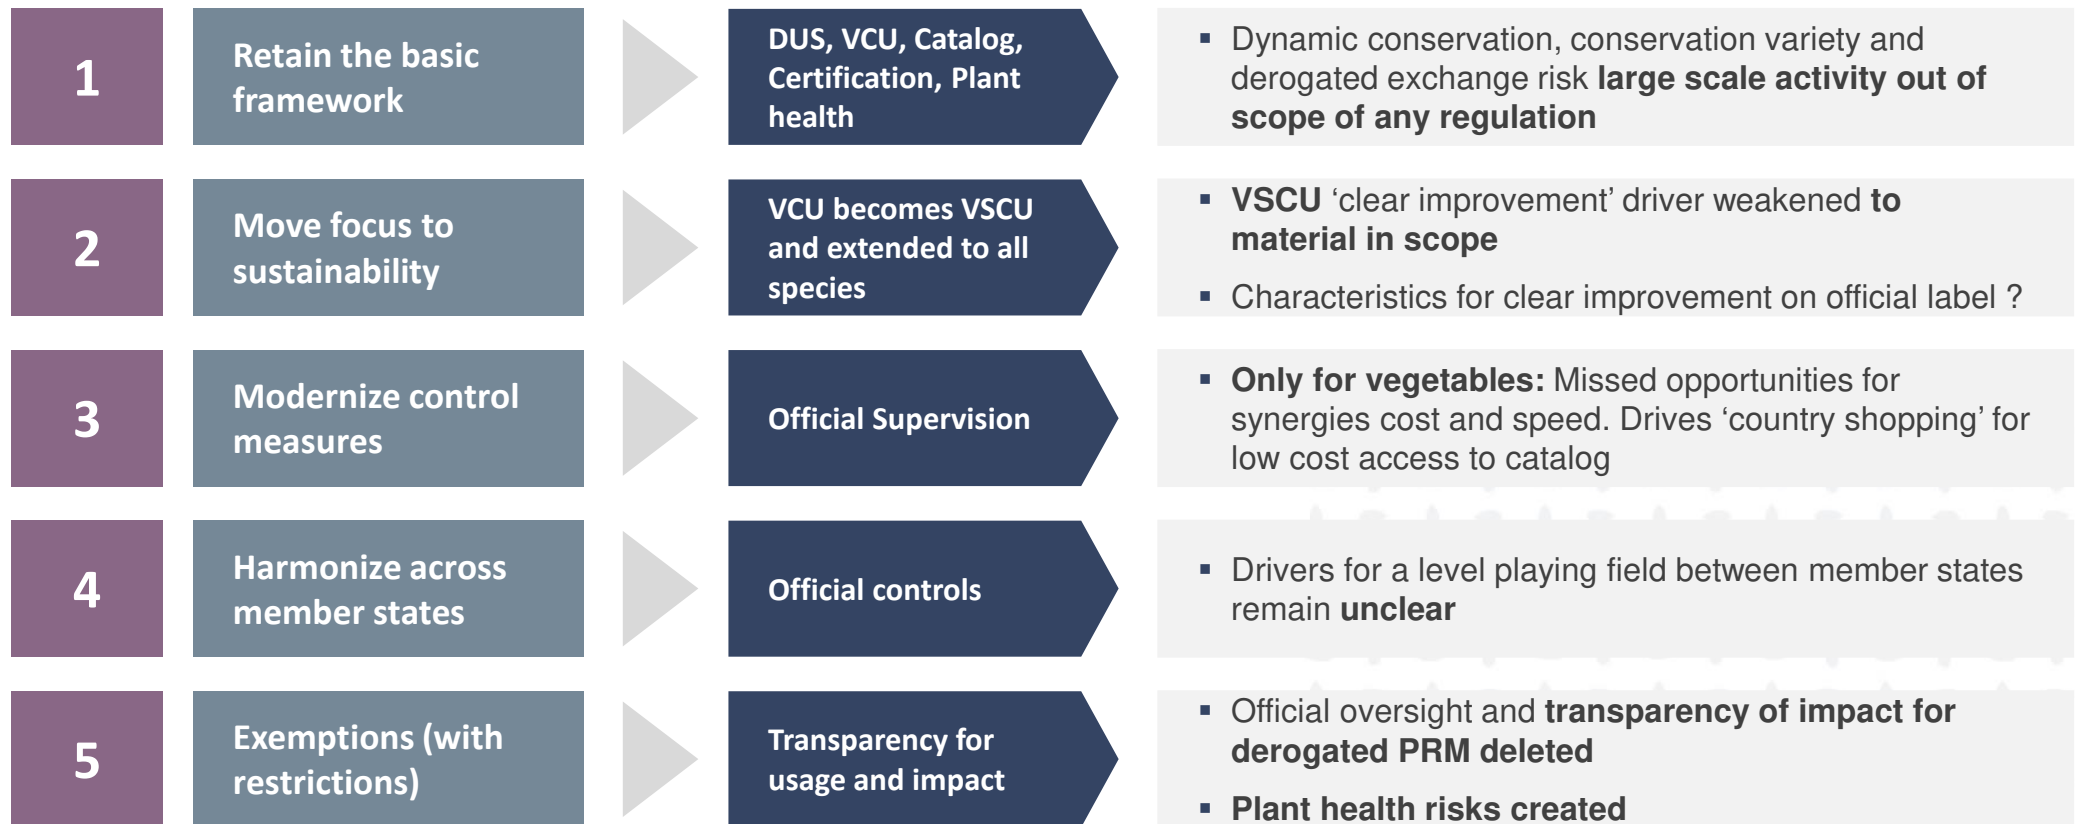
1

Retain the basic framework

DUS, VCU, Catalog, Certification, Plant health

▪ Dynamic conservation, conservation variety and derogated exchange risk **large scale activity out of scope of any regulation**

2

Move focus to sustainability

VCU becomes VSCU and extended to all species

▪ **VSCU** ‘clear improvement’ driver weakened **to material in scope**

▪ Characteristics for clear improvement on official label ?

3

Modernize control measures

Official Supervision

▪ **Only for vegetables:** Missed opportunities for synergies cost and speed. Drives ‘country shopping’ for low cost access to catalog

4

Harmonize across member states

Official controls

▪ Drivers for a level playing field between member states remain **unclear**

5

Exemptions (with restrictions)

Transparency for usage and impact

▪ Official oversight and **transparency of impact for derogated PRM deleted**

▪ **Plant health risks created**